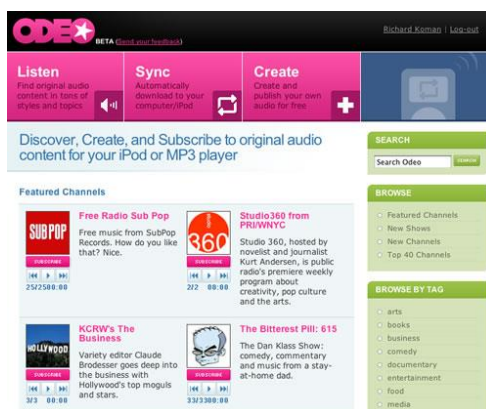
ODEO BETA (Send your feedback)

Richard Koman | Log-out

Listen
Find original audio content in tons of styles and topics

Sync
Automatically download to your computer/iPod

Create
Create and publish your own audio for free

Discover, Create, and Subscribe to original audio content for your iPod or MP3 player

Featured Channels

SUBPOP
SUBSCRIBE
25/2500:00

Free Radio Sub Pop
Free music from SubPop Records. How do you like that? Nice.

360
SUBSCRIBE
2/2 00:00

Studio360 from PRI/WNYC
Studio 360, hosted by novelist and journalist Kurt Andersen, is public radio's premiere weekly program about creativity, pop culture and the arts.

HOLLYWOOD
SUBSCRIBE
3/3 00:00

KCRW's The Business
Variety editor Claude Brodesser goes deep into the business with Hollywood's top moguls and stars.

SUBSCRIBE
33/3300:00

The Bitterest Pill: 615
The Dan Klass Show: comedy, commentary and music from a stay-at-home dad.

SEARCH
Search Odeo
SEARCH

BROWSE
Featured Channels
New Shows
New Channels
Top 40 Channels

BROWSE BY TAG
arts
books
business
comedy
documentary
entertainment
food
media